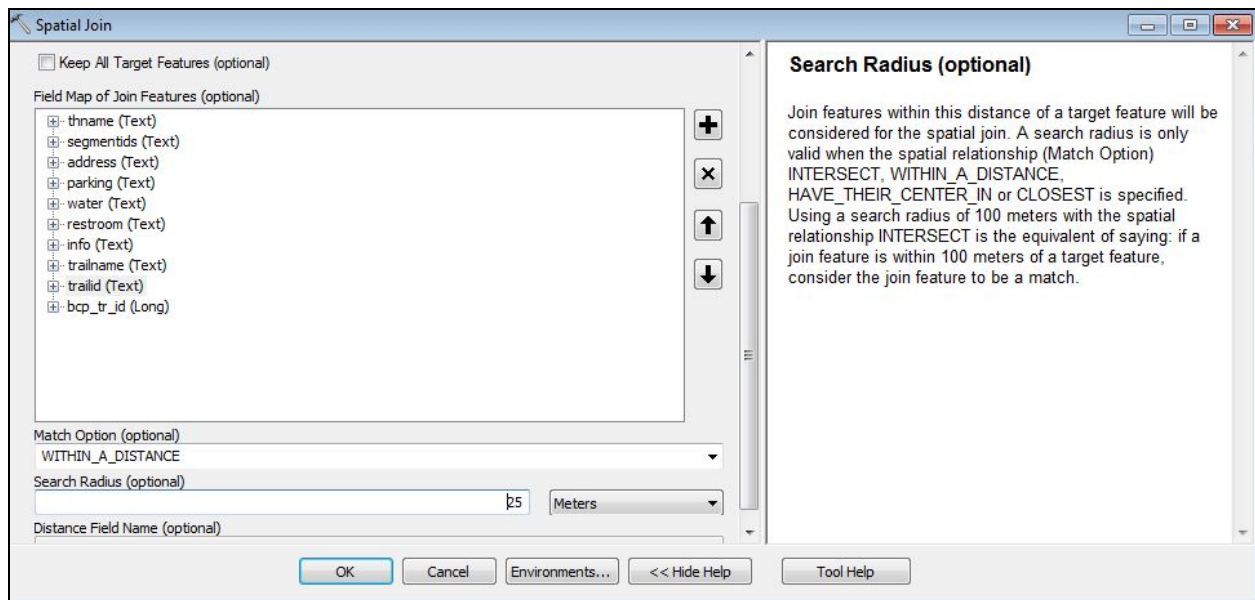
Spatial Join

Keep All Target Features (optional)

Field Map of Join Features (optional)

thname (Text)
segmentids (Text)
address (Text)
parking (Text)
water (Text)
restroom (Text)
info (Text)
trailname (Text)
trailid (Text)
bcp_tr_id (Long)

Match Option (optional)
WITHIN_A_DISTANCE

Search Radius (optional)
25 Meters

Distance Field Name (optional)

Search Radius (optional)

Join features within this distance of a target feature will be considered for the spatial join. A search radius is only valid when the spatial relationship (Match Option) INTERSECT, WITHIN_A_DISTANCE, HAVE_THEIR_CENTER_IN or CLOSEST is specified. Using a search radius of 100 meters with the spatial relationship INTERSECT is the equivalent of saying: if a join feature is within 100 meters of a target feature, consider the join feature to be a match.

OK Cancel Environments... << Hide Help Tool Help